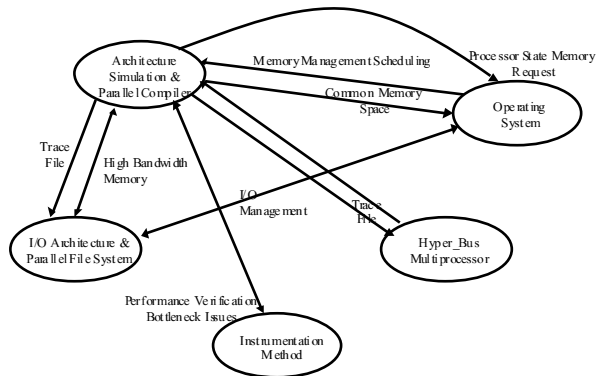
Architecture Simulation & Parallel Compiler

Processor State Memory Request

Memory Management Scheduling

Common Memory Space

Operating System

Trace File

High Bandwidth Memory

I/O Management

Trace File

I/O Architecture & Parallel File System

Hyper_Bus Multiprocessor

Performance Verification Bottleneck Issues

Instrumentation Method